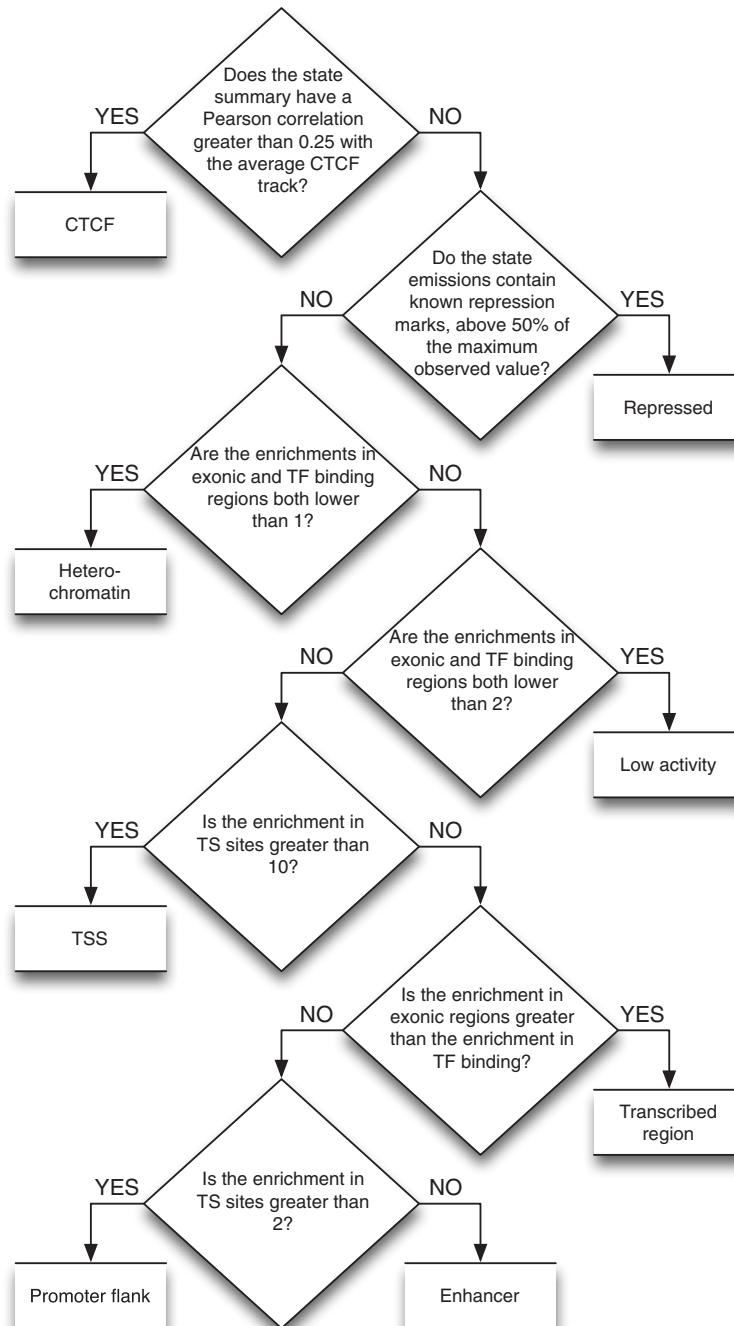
Does the state summary have a Pearson correlation greater than 0.25 with the average CTCF track?

YES

NO

CTCF

Do the state emissions contain known repression marks, above 50% of the maximum observed value?

NO

YES

Repressed

Are the enrichments in exonic and TF binding regions both lower than 1?

YES

NO

Heterochromatin

Are the enrichments in exonic and TF binding regions both lower than 2?

NO

YES

Low activity

Is the enrichment in TS sites greater than 10?

YES

NO

TSS

Is the enrichment in exonic regions greater than the enrichment in TF binding?

NO

YES

Transcribed region

Is the enrichment in TS sites greater than 2?

YES

NO

Promoter flank

Enhancer